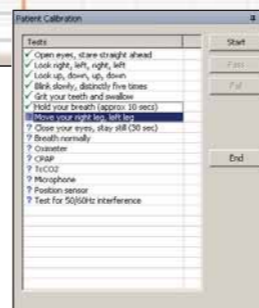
Patient Calibration

Tests
✓ Open eyes, stare straight ahead
✓ Look right, left, right, left
✓ Look up, down, up, down
✓ Blink slowly, distinctly five times
✓ Grit your teeth and swallow
✓ Hold your breath (approx 10 secs)
? Move your right leg, left leg
? Close your eyes, stay still (30 sec)
? Breath normally
? Oximeter
? CPAP
? TcCO2
? Microphone
? Position sensor
? Test for 50/60Hz interference

Start
Pass
Fail
End